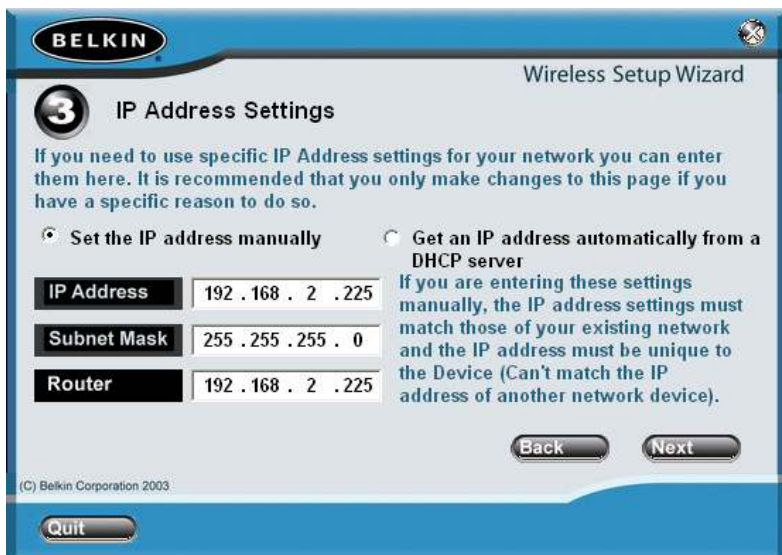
BELKIN

Wireless Setup Wizard

3 IP Address Settings

If you need to use specific IP Address settings for your network you can enter them here. It is recommended that you only make changes to this page if you have a specific reason to do so.

Set the IP address manually

Get an IP address automatically from a DHCP server

| IP Address | 192 . 168 . 2 . 225 |
|---|---|
| Subnet Mask | 255 . 255 . 255 . 0 |
| Router | 192 . 168 . 2 . 225 |

If you are entering these settings manually, the IP address settings must match those of your existing network and the IP address must be unique to the Device (Can't match the IP address of another network device).

Back

Next

(C) Belkin Corporation 2003

Quit